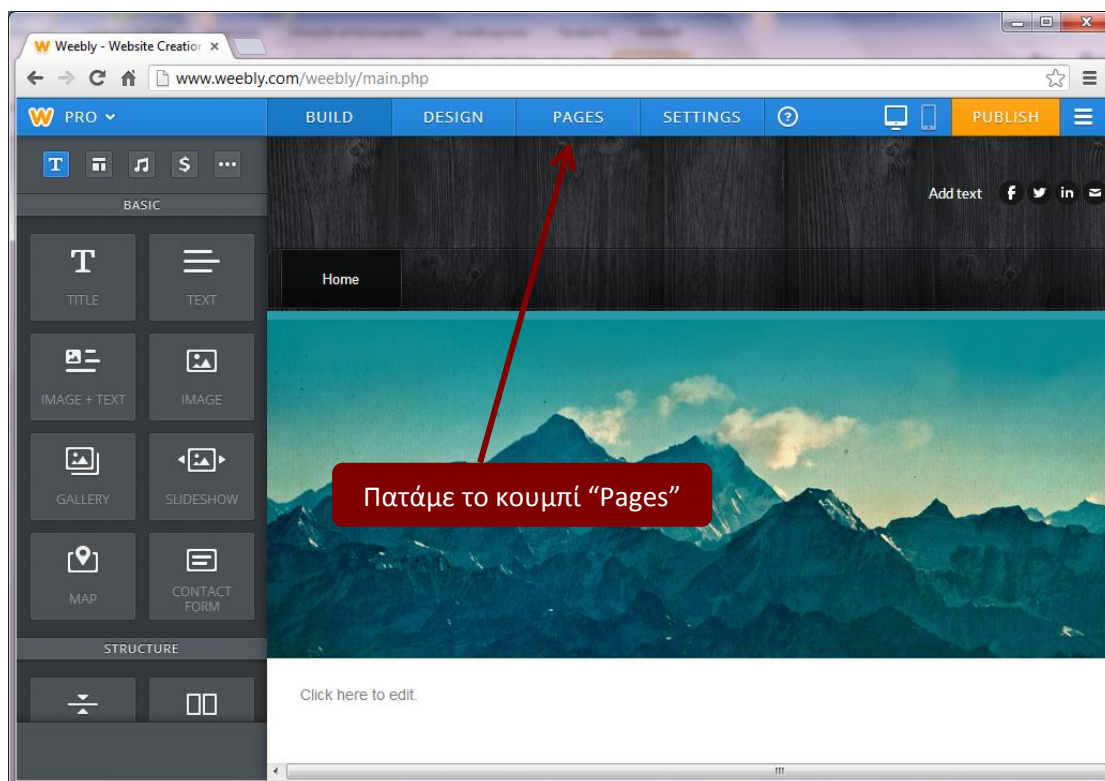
Weebly - Website Creatior ×

www.weebly.com/weebly/main.php

PRO

BUILD DESIGN PAGES SETTINGS ? PUBLISH

T $ ···

BASIC

TITLE TEXT

IMAGE + TEXT IMAGE

GALLERY SLIDESHOW

MAP CONTACT FORM

STRUCTURE

Add text f in

Home

Πατάμε το κουμπί “Pages”

Click here to edit.